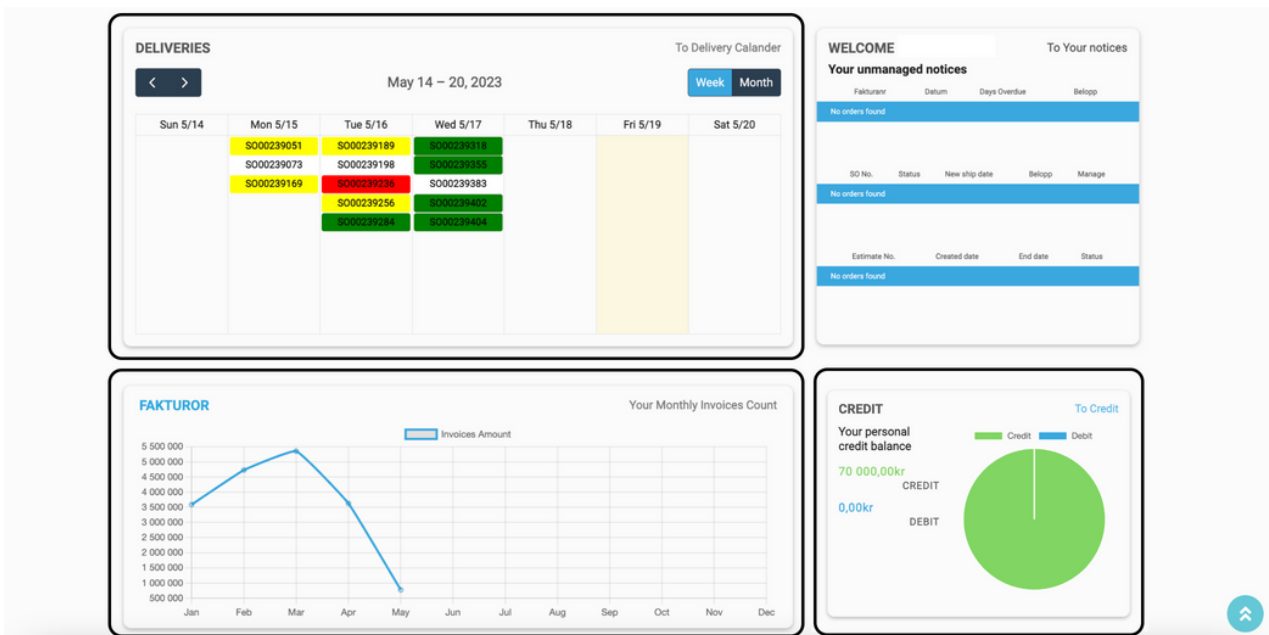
DELIVERIES

To Delivery Calander

May 14 – 20, 2023

Week Month

| Sun 5/14 | Mon 5/15 | Tue 5/16 | Wed 5/17 | Thu 5/18 | Fri 5/19 | Sat 5/20 |
|---|---|---|---|---|---|---|
| | SO00239051 | SO00239189 | SO00239318 | | | |
| | SO00239073 | SO00239198 | SO00239355 | | | |
| | SO00239169 | SO00239236 | SO00239383 | | | |
| | | SO00239256 | SO00239402 | | | |
| | | SO00239284 | SO00239404 | | | |

WELCOME

To Your notices

Your unmanaged notices

| Fakturanr | Datum | Days Overdue | Belopp |
|---|---|---|---|
| No orders found | | | |

| SO No. | Status | New ship date | Belopp | Manage |
|---|---|---|---|---|
| No orders found | | | | |

| Estimate No. | Created date | End date | Status |
|---|---|---|---|
| No orders found | | | |

FAKTUROR

Your Monthly Invoices Count

Invoices Amount

5 500 000
5 000 000
4 500 000
4 000 000
3 500 000
3 000 000
2 500 000
2 000 000
1 500 000
1 000 000
500 000

Jan Feb Mar Apr May Jun Jul Aug Sep Oct Nov Dec

CREDIT

To Credit

Your personal credit balance

Credit Debit

70 000,00kr
CREDIT

0,00kr
DEBIT